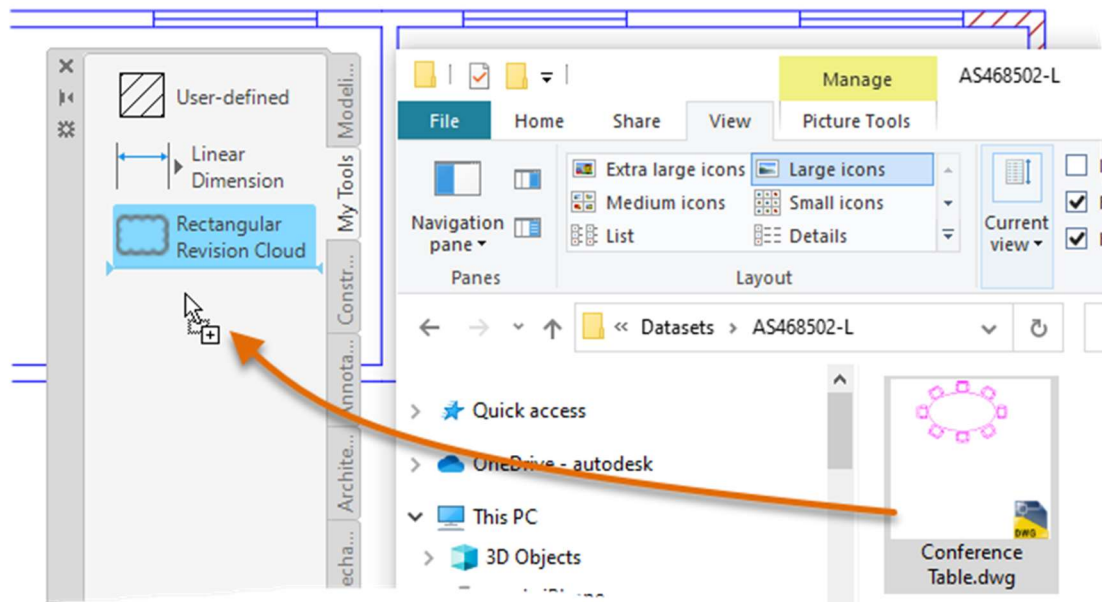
User-defined

Linear Dimension

Rectangular Revision Cloud

Modeli...

My Tools

Constr...

Annota...

Archite...

Mecha...

Manage

AS468502-L

File

Home

Share

View

Picture Tools

Navigation pane

Extra large icons

Large icons

Medium icons

Small icons

List

Details

Current view

Panes

Layout

« Datasets › AS468502-L

Quick access

OneDrive - autodesk

This PC

3D Objects

DWG

Conference Table.dwg